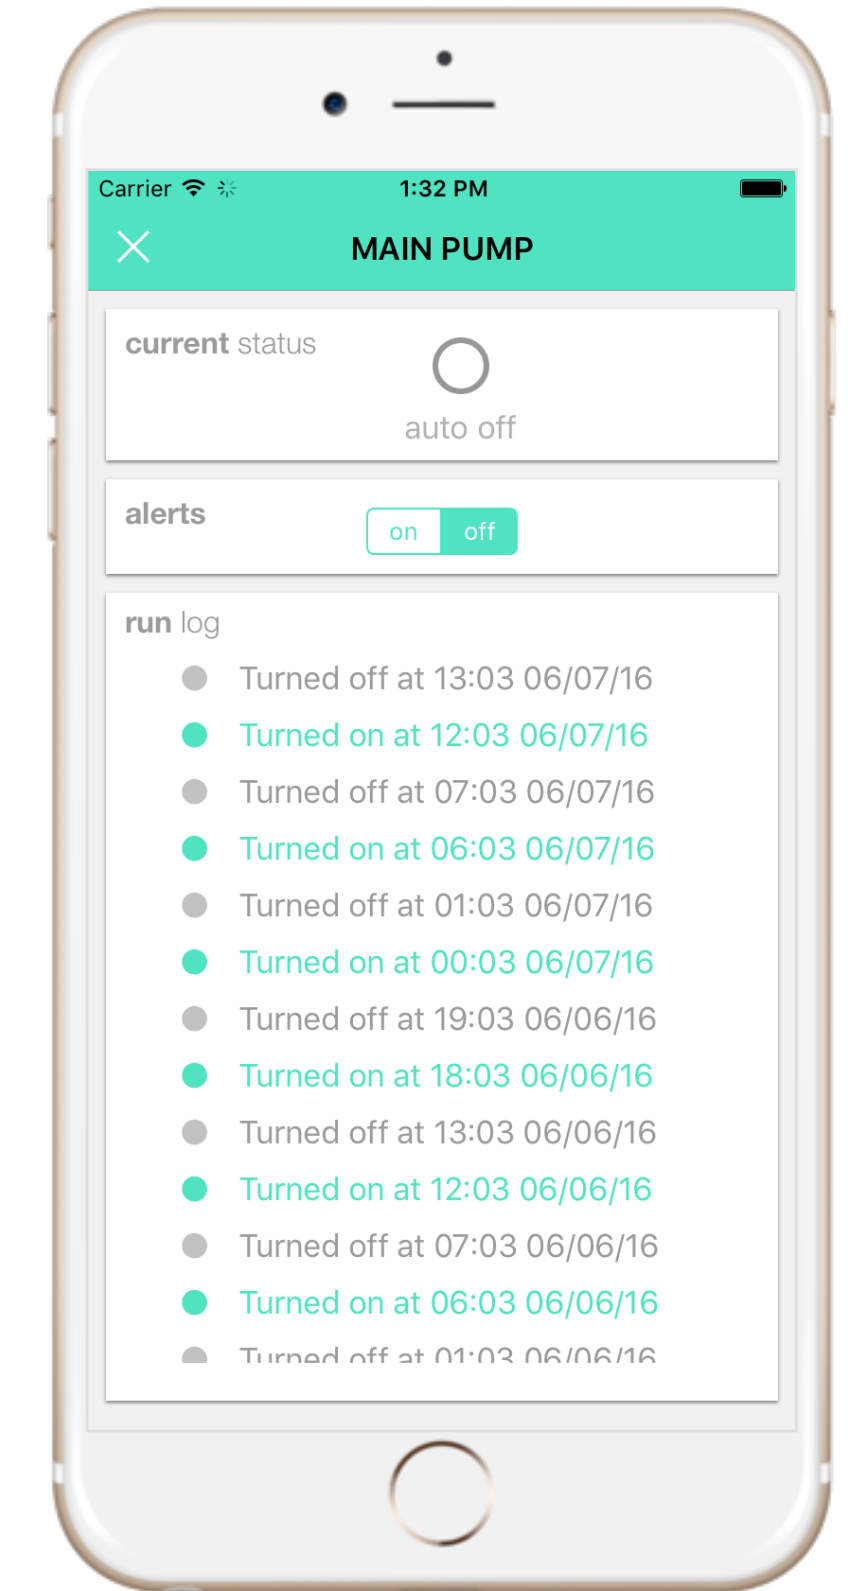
Carrier 1:32 PM

MAIN PUMP

current status

auto off

alerts

on off

run log

Turned off at 13:03 06/07/16

Turned on at 12:03 06/07/16

Turned off at 07:03 06/07/16

Turned on at 06:03 06/07/16

Turned off at 01:03 06/07/16

Turned on at 00:03 06/07/16

Turned off at 19:03 06/06/16

Turned on at 18:03 06/06/16

Turned off at 13:03 06/06/16

Turned on at 12:03 06/06/16

Turned off at 07:03 06/06/16

Turned on at 06:03 06/06/16

Turned off at 01:03 06/06/16